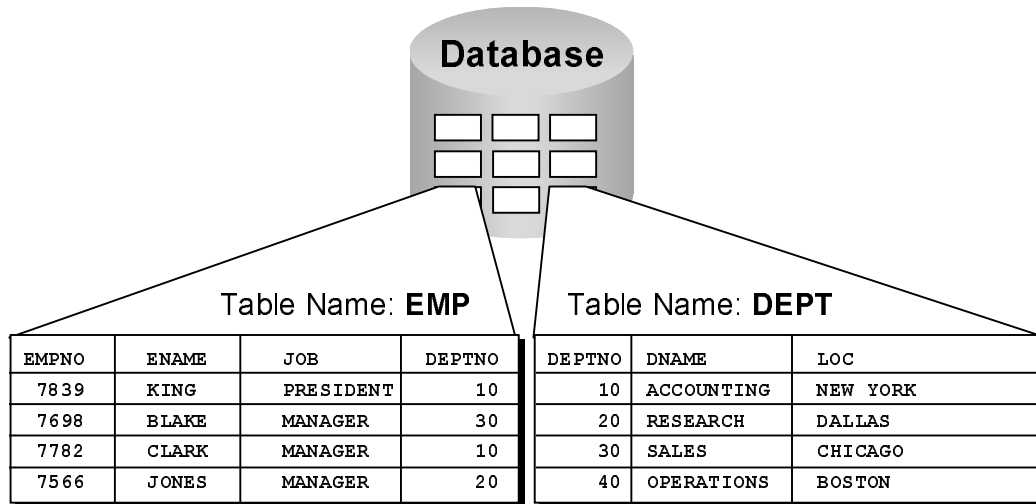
Database

Table Name: **EMP**

| EMPNO | ENAME | JOB | DEPTNO |
|---|---|---|---|
| 7839 | KING | PRESIDENT | 10 |
| 7698 | BLAKE | MANAGER | 30 |
| 7782 | CLARK | MANAGER | 10 |
| 7566 | JONES | MANAGER | 20 |

Table Name: **DEPT**

| DEPTNO | DNAME | LOC |
|---|---|---|
| 10 | ACCOUNTING | NEW YORK |
| 20 | RESEARCH | DALLAS |
| 30 | SALES | CHICAGO |
| 40 | OPERATIONS | BOSTON |